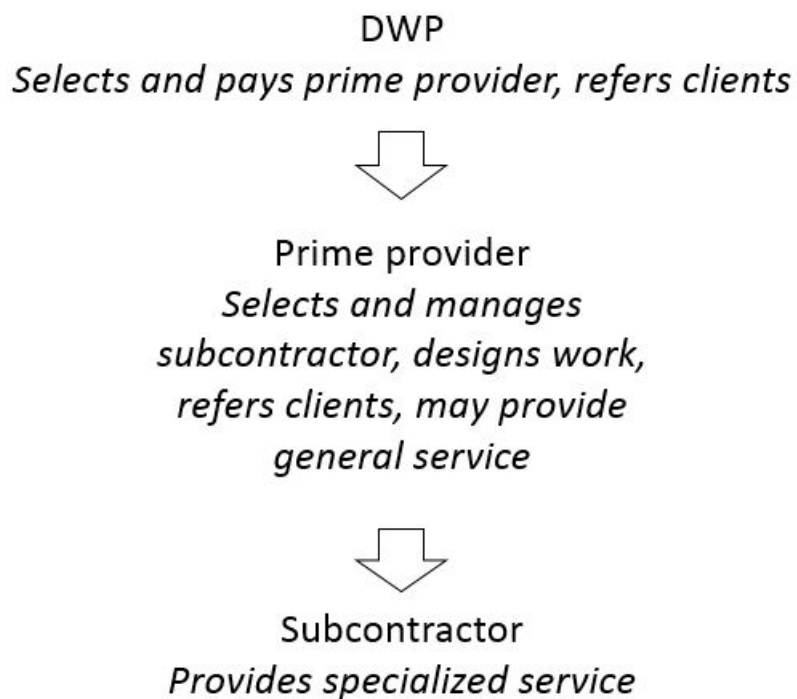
DWP
Selects and pays prime provider, refers clients

Prime provider
Selects and manages subcontractor, designs work, refers clients, may provide general service

Subcontractor
Provides specialized service